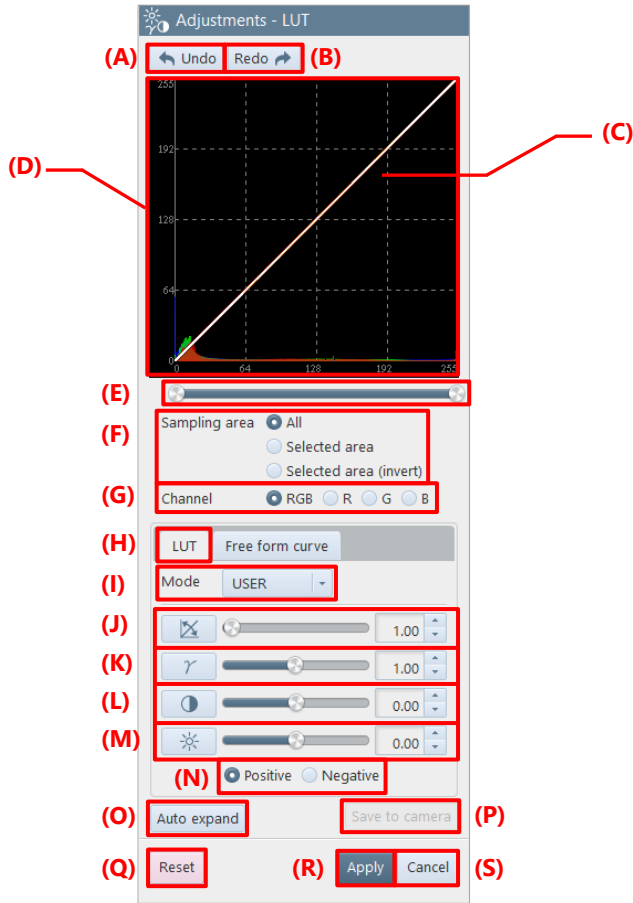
Adjustments - LUT

(A) Undo Redo (B)

255
192
128
64
0
0 64 128 192 255

(C)
(D)
(E)
(F) Sampling area All
Selected area
Selected area (invert)
(G) Channel RGB R G B
(H) LUT Free form curve
(I) Mode USER
(J) 1.00
(K) $\gamma$ 1.00
(L) 0.00
(M) 0.00
(N) Positive Negative
(O) Auto expand
Save to camera (P)
(Q) Reset
(R) Apply Cancel (S)